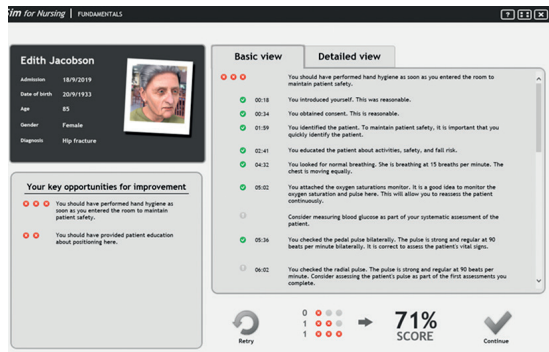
Sim for Nursing | FUNDAMENTALS

? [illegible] X

Edith Jacobson

| Admission | 18/9/2019 |
|---|---|
| Date of birth | 20/9/1933 |
| Age | 85 |
| Gender | Female |
| Diagnosis | Hip fracture |

Your key opportunities for improvement

You should have performed hand hygiene as soon as you entered the room to maintain patient safety.

You should have provided patient education about positioning here.

Basic view

Detailed view

You should have performed hand hygiene as soon as you entered the room to maintain patient safety.

00:18 You introduced yourself. This was reasonable.

00:34 You obtained consent. This is reasonable.

01:59 You identified the patient. To maintain patient safety, it is important that you quickly identify the patient.

02:41 You educated the patient about activities, safety, and fall risk.

04:32 You looked for normal breathing. She is breathing at 15 breaths per minute. The chest is moving equally.

05:02 You attached the oxygen saturations monitor. It is a good idea to monitor the oxygen saturation and pulse here. This will allow you to reassess the patient continuously.

Consider measuring blood glucose as part of your systematic assessment of the patient.

05:36 You checked the pedal pulse bilaterally. The pulse is strong and regular at 90 beats per minute bilaterally. It is correct to assess the patient's vital signs.

06:02 You checked the radial pulse. The pulse is strong and regular at 90 beats per minute. Consider assessing the patient's pulse as part of the first assessments you complete.

Retry

0
1
1

71%
SCORE

Continue